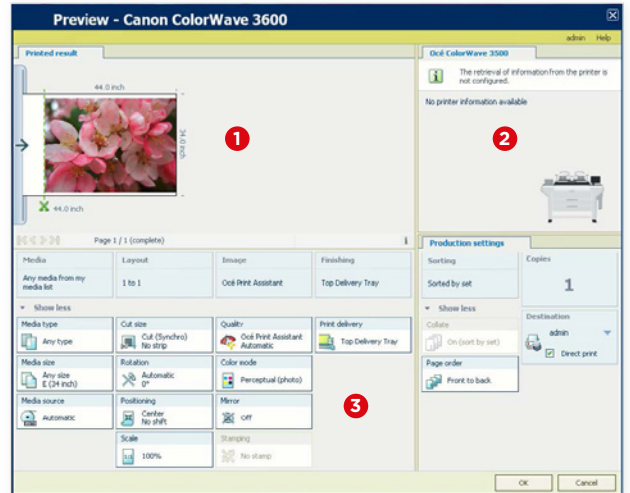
Preview - Canon ColorWave 3600

admin Help

Printed result

44.0 inch

34.0 inch

44.0 inch

1

Océ ColorWave 3500

The retrieval of information from the printer is not configured.

No printer information available

2

Page 1 / 1 (complete)

| Media | Layout | Image | Finishing |
|---|---|---|---|
| Any media from my media list | 1 to 1 | Océ Print Assistant | Top Delivery Tray |

Show less

Media type
Any type

Cut size
Cut (Synchro)
No strip

Quality
Océ Print Assistant
Automatic

Print delivery
Top Delivery Tray

Media size
Any size
E (34 inch)

Rotation
Automatic
0°

Color mode
Perceptual (photo)

Media source
Automatic

Positioning
Center
No shift

Mirror
Off

Scale
100%

Stamping
No stamp

3

Production settings

Sorting
Sorted by set

Copies
1

Show less

Collate
On (sort by set)

Destination
admin
Direct print

Page order
Front to back

OK Cancel